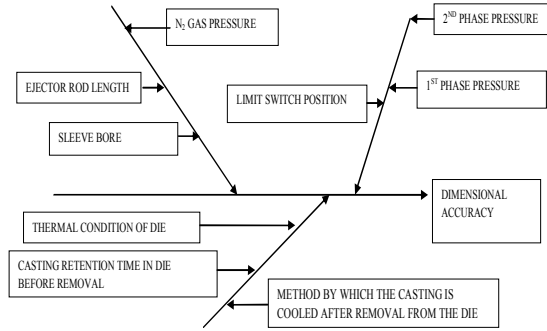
$N_2$ GAS PRESSURE

$2^{ND}$ PHASE PRESSURE

EJECTOR ROD LENGTH

LIMIT SWITCH POSITION

$1^{ST}$ PHASE PRESSURE

SLEEVE BORE

DIMENSIONAL ACCURACY

THERMAL CONDITION OF DIE

CASTING RETENTION TIME IN DIE BEFORE REMOVAL

METHOD BY WHICH THE CASTING IS COOLED AFTER REMOVAL FROM THE DIE